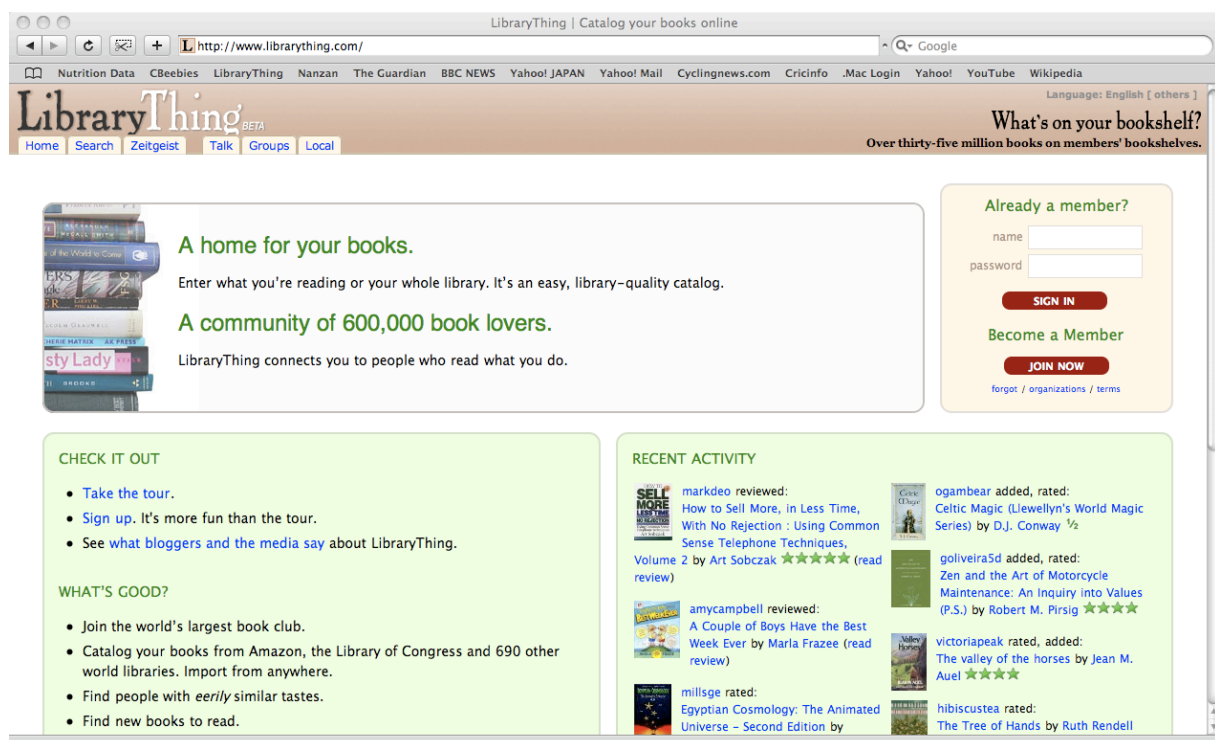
LibraryThing | Catalog your books online

http://www.librarything.com/

Google

Nutrition Data CBeebies LibraryThing Nanzan The Guardian BBC NEWS Yahoo! JAPAN Yahoo! Mail Cyclingnews.com Cricinfo .Mac Login Yahoo! YouTube Wikipedia

LibraryThing BETA

Language: English [ others ]

What's on your bookshelf?

Over thirty-five million books on members' bookshelves.

Home Search Zeitgeist Talk Groups Local

A home for your books.

Enter what you're reading or your whole library. It's an easy, library-quality catalog.

A community of 600,000 book lovers.

LibraryThing connects you to people who read what you do.

Already a member?

name

password

SIGN IN

Become a Member

JOIN NOW

forgot / organizations / terms

CHECK IT OUT

• Take the tour.
• Sign up. It's more fun than the tour.
• See what bloggers and the media say about LibraryThing.

WHAT'S GOOD?

• Join the world's largest book club.
• Catalog your books from Amazon, the Library of Congress and 690 other world libraries. Import from anywhere.
• Find people with eerily similar tastes.
• Find new books to read.

RECENT ACTIVITY

markdeo reviewed: How to Sell More, in Less Time, With No Rejection : Using Common Sense Telephone Techniques, Volume 2 by Art Sobczak ★★★★★ (read review)

amycampbell reviewed: A Couple of Boys Have the Best Week Ever by Marla Frazee (read review)

millsge rated: Egyptian Cosmology: The Animated Universe - Second Edition by

ogambear added, rated: Celtic Magic (Llewellyn's World Magic Series) by D.J. Conway ½

goliveira5d added, rated: Zen and the Art of Motorcycle Maintenance: An Inquiry into Values (P.S.) by Robert M. Pirsig ★★★★

victoriapeak rated, added: The valley of the horses by Jean M. Auel ★★★★

hibiscustea rated: The Tree of Hands by Ruth Rendell